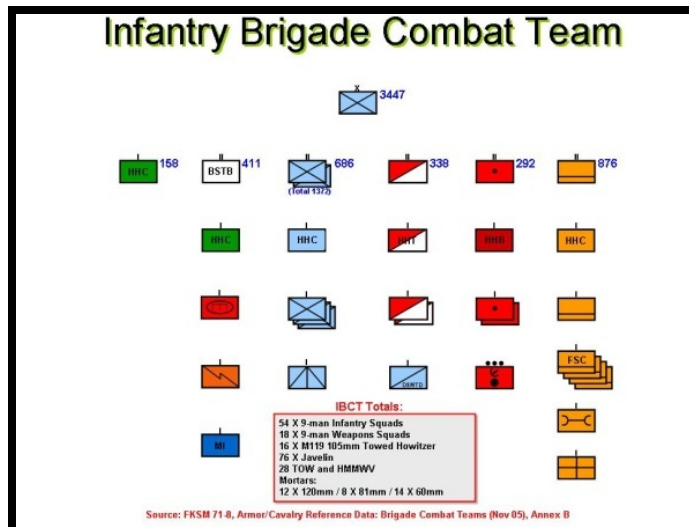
Infantry Brigade Combat Team

X
3447

HHC 158

BSTB 411

686
(Total 1372)

338

292

876

HHC

HHC

HHT

HHB

HHC

SRMTD

FSC

MI

IBCT Totals:
54 X 9-man Infantry Squads
18 X 9-man Weapons Squads
16 X M119 105mm Towed Howitzer
76 X Javelin
28 TOW and HMMWV
Mortars:
12 X 120mm / 8 X 81mm / 14 X 60mm

Source: FKSM 71-8, Armor/Cavalry Reference Data: Brigade Combat Teams (Nov 05), Annex B